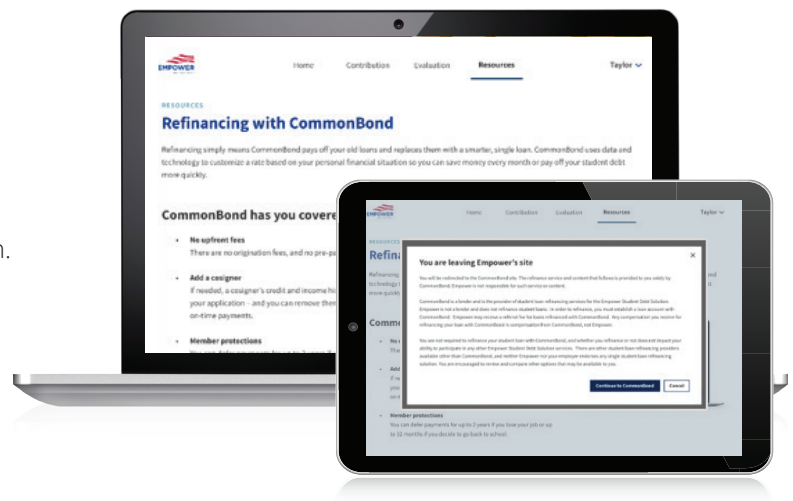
EMPOWER

Home Contribution Evaluation Resources Taylor

RESOURCES

Refinancing with CommonBond

Refinancing simply means CommonBond pays off your old loans and replaces them with a smarter, single loan. CommonBond uses data and technology to customize a rate based on your personal financial situation so you can save money every month or pay off your student debt more quickly.

CommonBond has you covere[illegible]

No upfront fees
There are no origination fees, and no pre-pa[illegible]

Add a cosigner
If needed, a cosigner's credit and income hi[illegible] your application – and you can remove ther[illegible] on-time payments.

Member protections

EMPOWER

Home Contribution Evaluation Resources Taylor

RESOURCES

Refin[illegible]

You are leaving Empower's site

You will be redirected to the CommonBond site. The reference service and content that follows is provided to you solely by CommonBond. Empower is not responsible for such service or content.

CommonBond is a lender and is the provider of student loan refinancing services for the Empower Student Debt Solution. Empower is not a lender and does not refinance student loans. In order to refinance, you must establish a loan account with CommonBond. Empower may receive a referral fee for loans refinanced with CommonBond. Any compensation you receive for refinancing your loan with CommonBond is compensation from CommonBond, not Empower.

You are not required to refinance your student loan with CommonBond, and whether you refinance or not does not impact your ability to participate in any other Empower Student Debt Solution services. There are other student loan refinancing providers available other than CommonBond, and neither Empower nor your employer endorses any single student loan refinancing solution. You are encouraged to review and compare other options that may be available to you.

Continue to CommonBond Cancel

Comm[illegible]

Member protections
You can defer payments for up to 2 years if you lose your job or up to 32 months if you decide to go back to school.